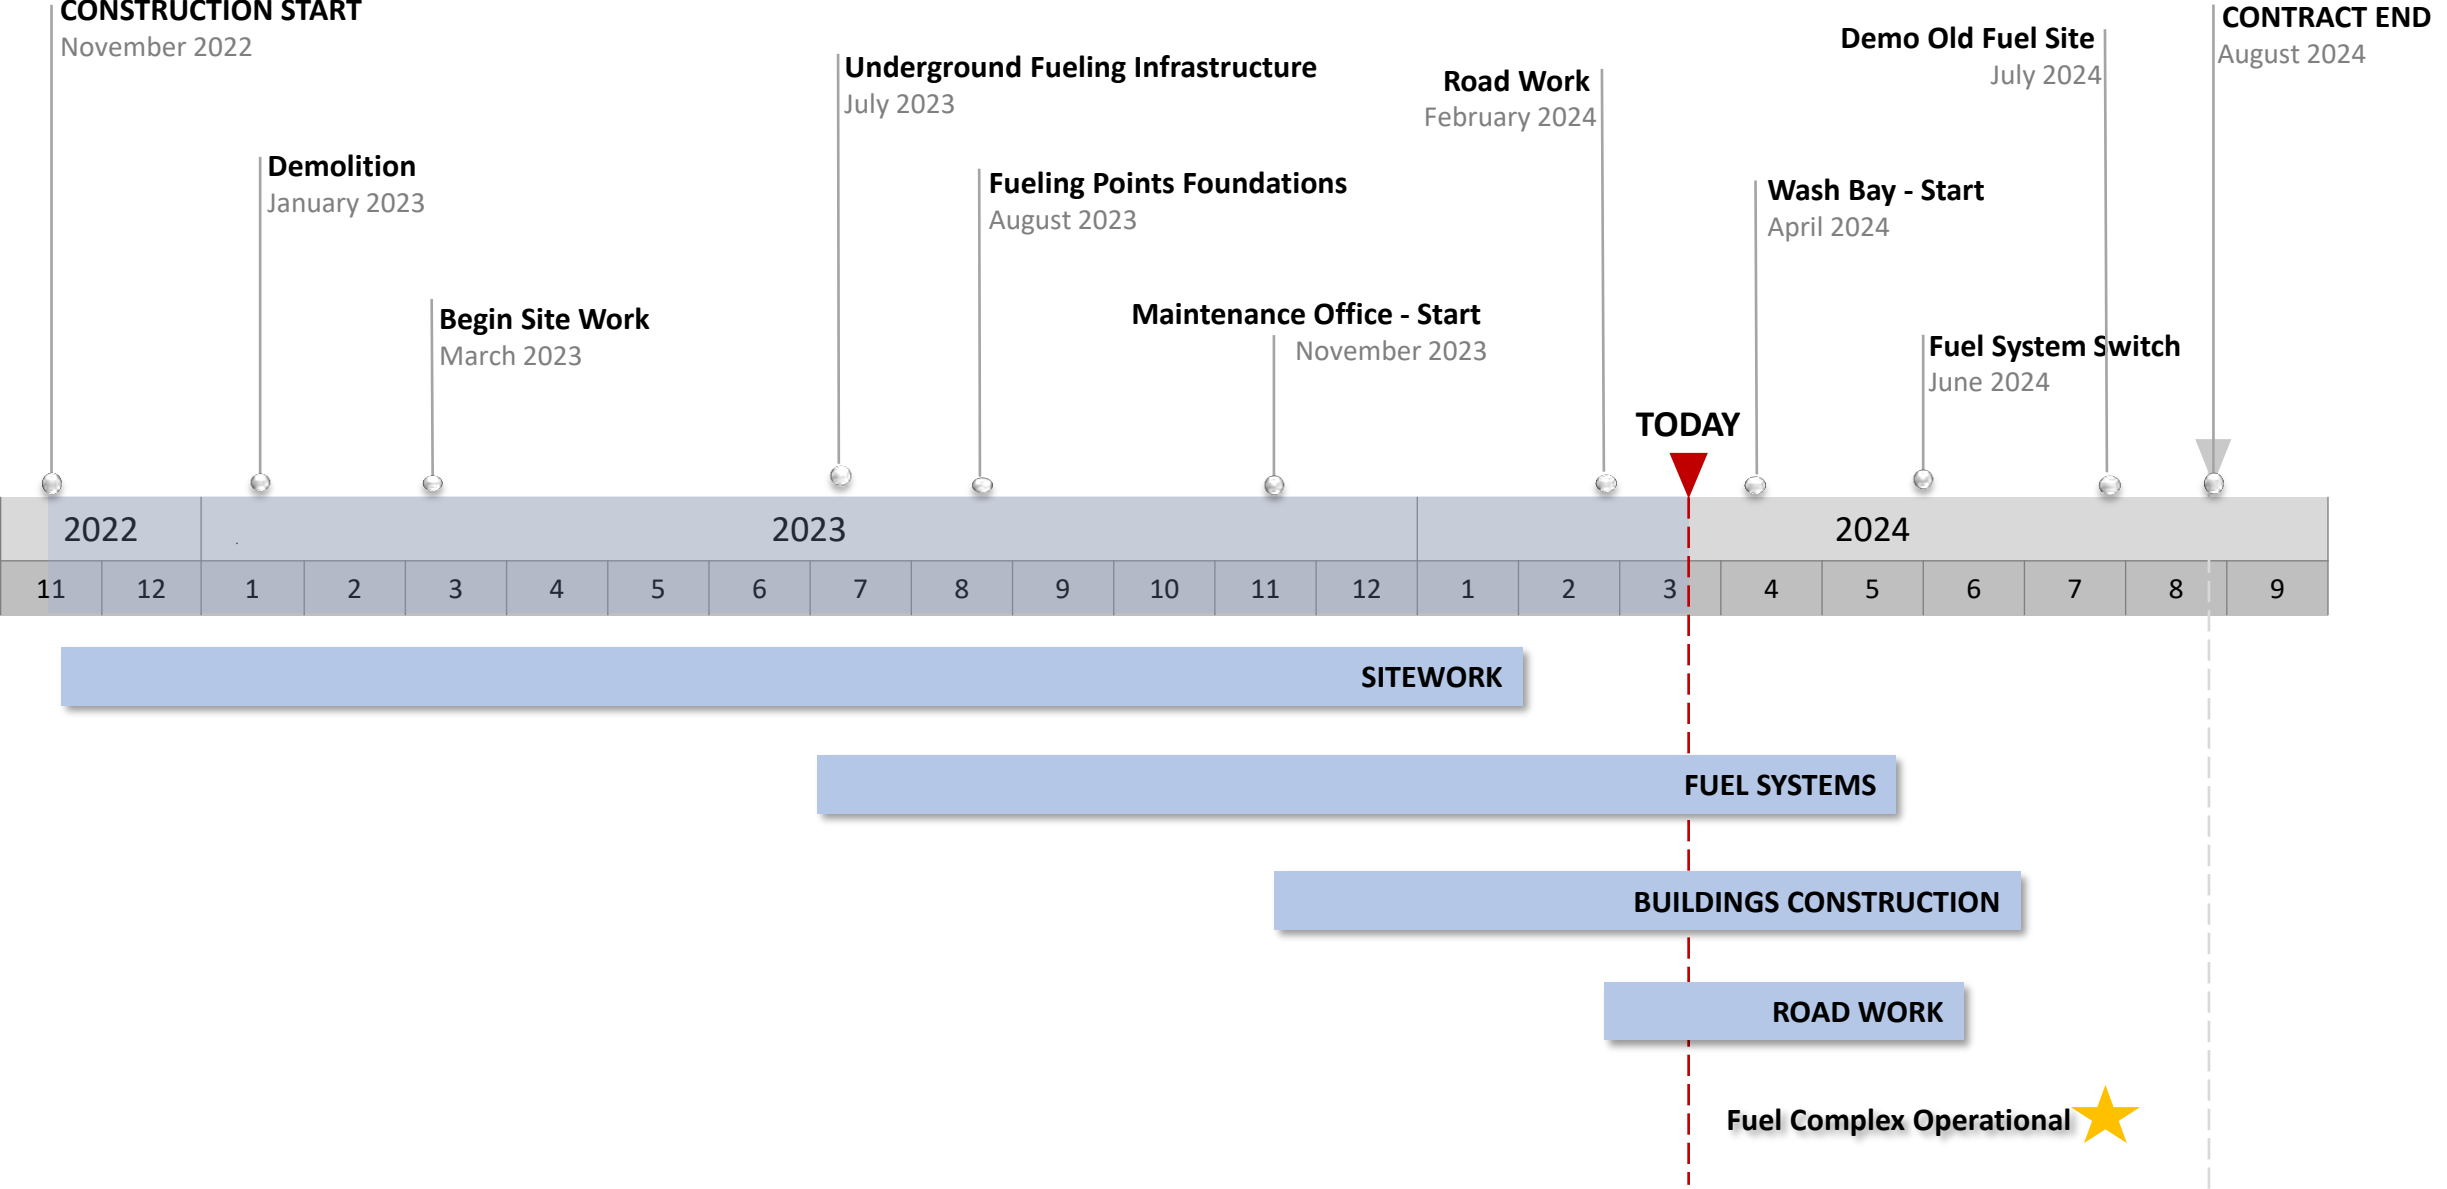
CONSTRUCTION START
November 2022

Demolition
January 2023

Begin Site Work
March 2023

Underground Fueling Infrastructure
July 2023

Fueling Points Foundations
August 2023

Maintenance Office - Start
November 2023

Road Work
February 2024

TODAY

Wash Bay - Start
April 2024

Fuel System Switch
June 2024

Demo Old Fuel Site
July 2024

CONTRACT END
August 2024

2022 2023 2024

11 12 1 2 3 4 5 6 7 8 9 10 11 12 1 2 3 4 5 6 7 8 9

SITEWORK

FUEL SYSTEMS

BUILDINGS CONSTRUCTION

ROAD WORK

Fuel Complex Operational